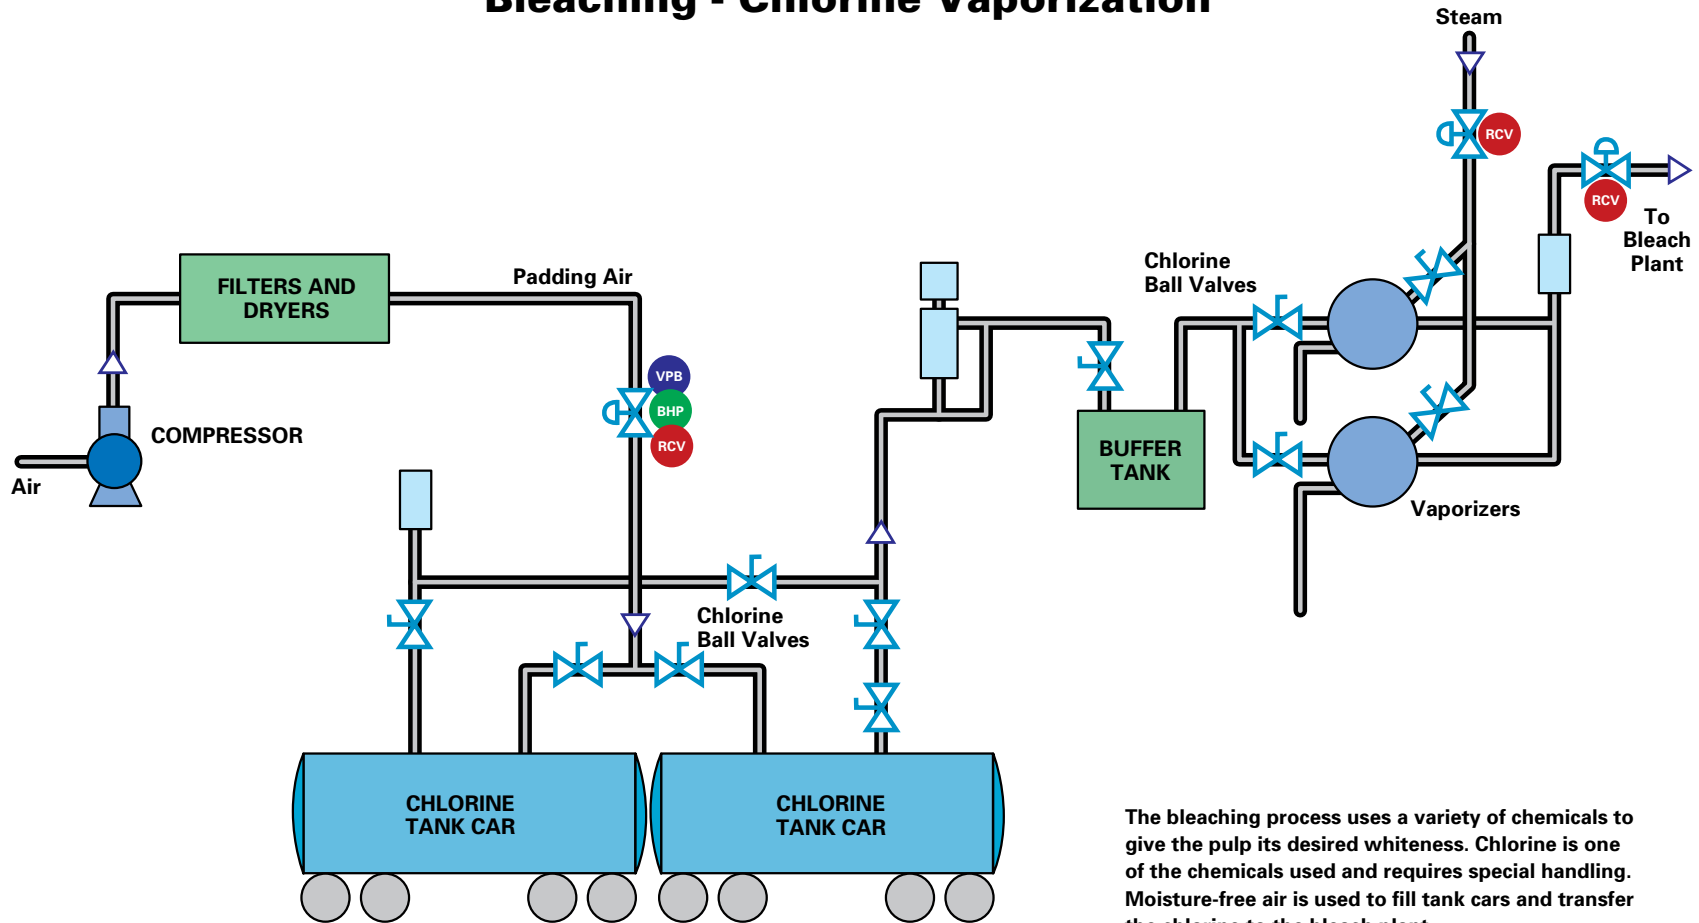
Bleaching - Chlorine Vaporization

Steam

RCV

RCV

To Bleach Plant

Chlorine Ball Valves

FILTERS AND DRYERS

Padding Air

VPB

BHP

RCV

COMPRESSOR

Air

BUFFER TANK

Vaporizers

Chlorine Ball Valves

CHLORINE TANK CAR

CHLORINE TANK CAR

The bleaching process uses a variety of chemicals to give the pulp its desired whiteness. Chlorine is one of the chemicals used and requires special handling. Moisture-free air is used to fill tank cars and transfer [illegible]